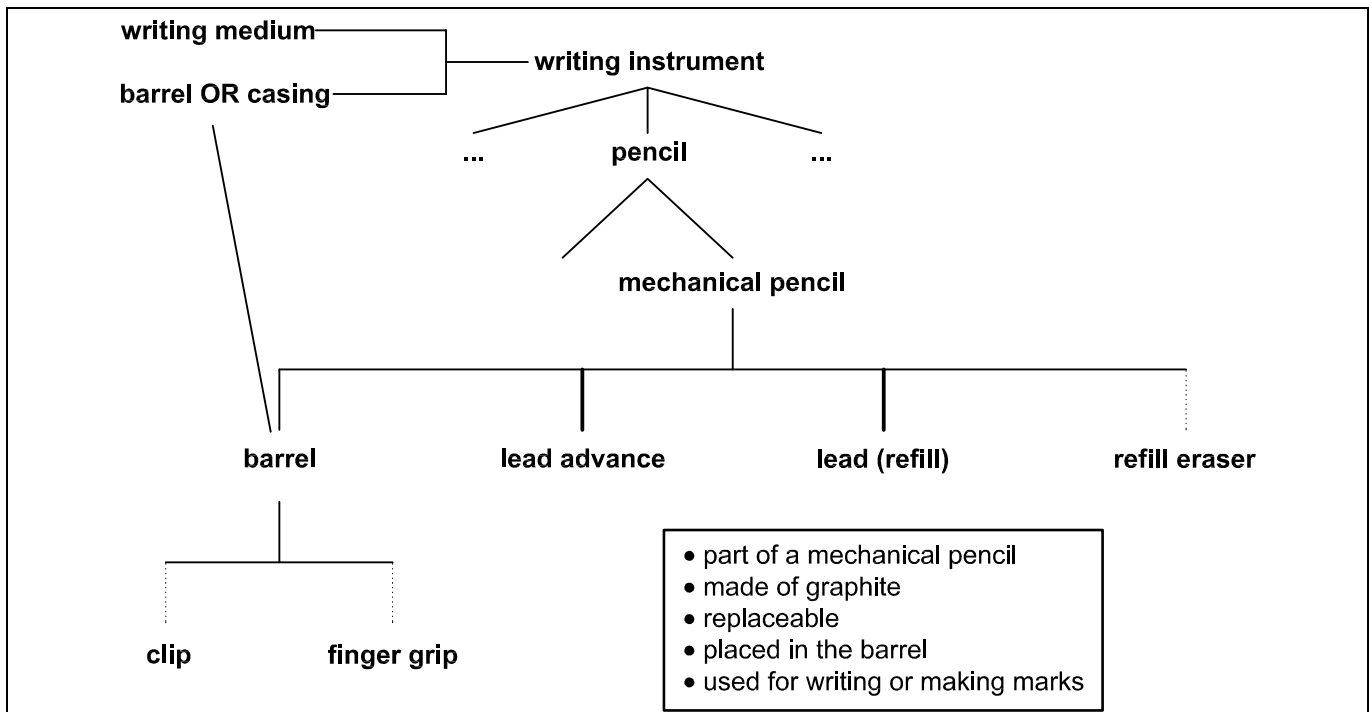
writing medium
barrel OR casing
writing instrument
...
pencil
...
mechanical pencil
barrel
lead advance
lead (refill)
refill eraser
clip
finger grip

• part of a mechanical pencil
• made of graphite
• replaceable
• placed in the barrel
• used for writing or making marks